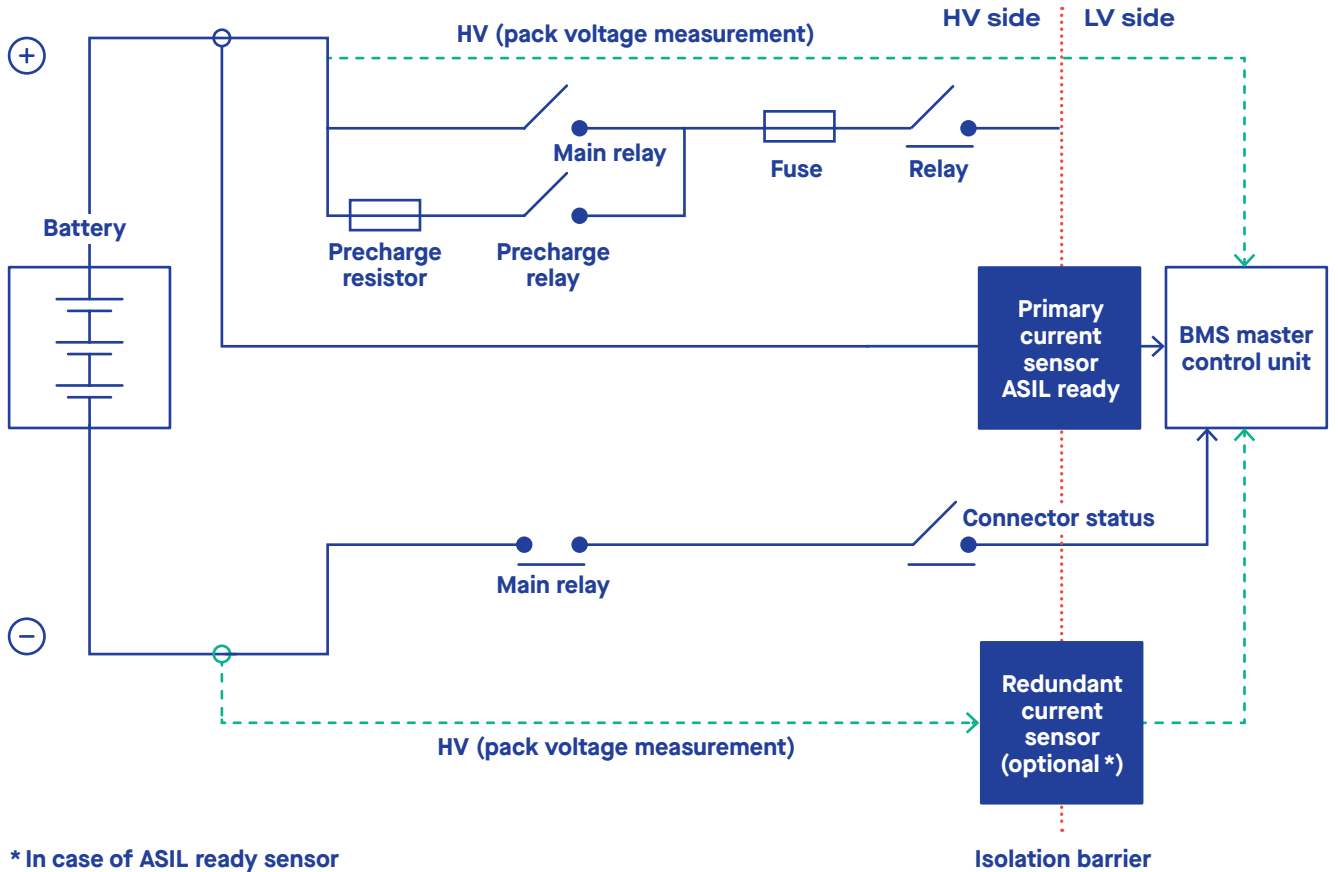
HV side

LV side

+

HV (pack voltage measurement)

Main relay

Fuse

Relay

Battery

Precharge resistor

Precharge relay

Primary current sensor ASIL ready

BMS master control unit

Connector status

Main relay

−

Redundant current sensor (optional *)

HV (pack voltage measurement)

* In case of ASIL ready sensor

Isolation barrier